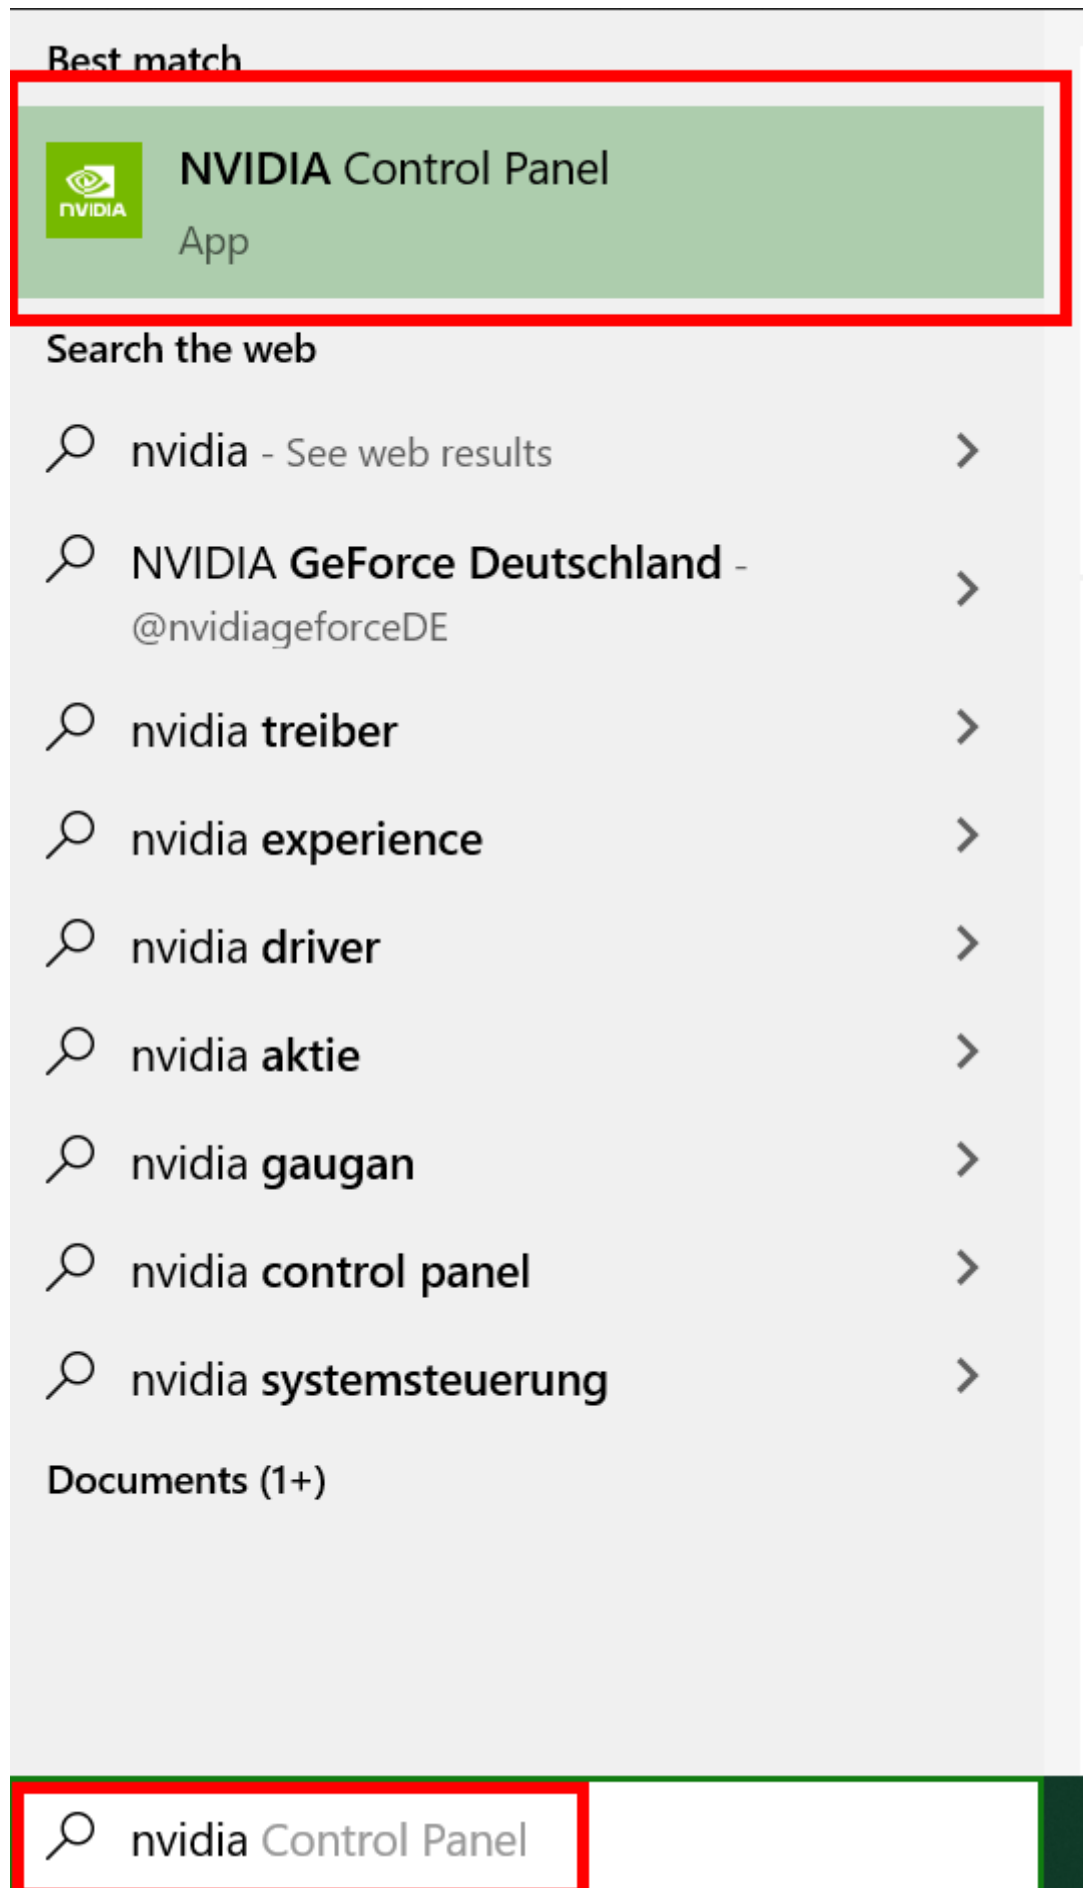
Best match

NVIDIA

NVIDIA Control Panel
App

Search the web

nvidia - See web results

NVIDIA GeForce Deutschland - @nvidiageforceDE

nvidia treiber

nvidia experience

nvidia driver

nvidia aktie

nvidia gaugan

nvidia control panel

nvidia systemsteuerung

Documents (1+)

nvidia Control Panel